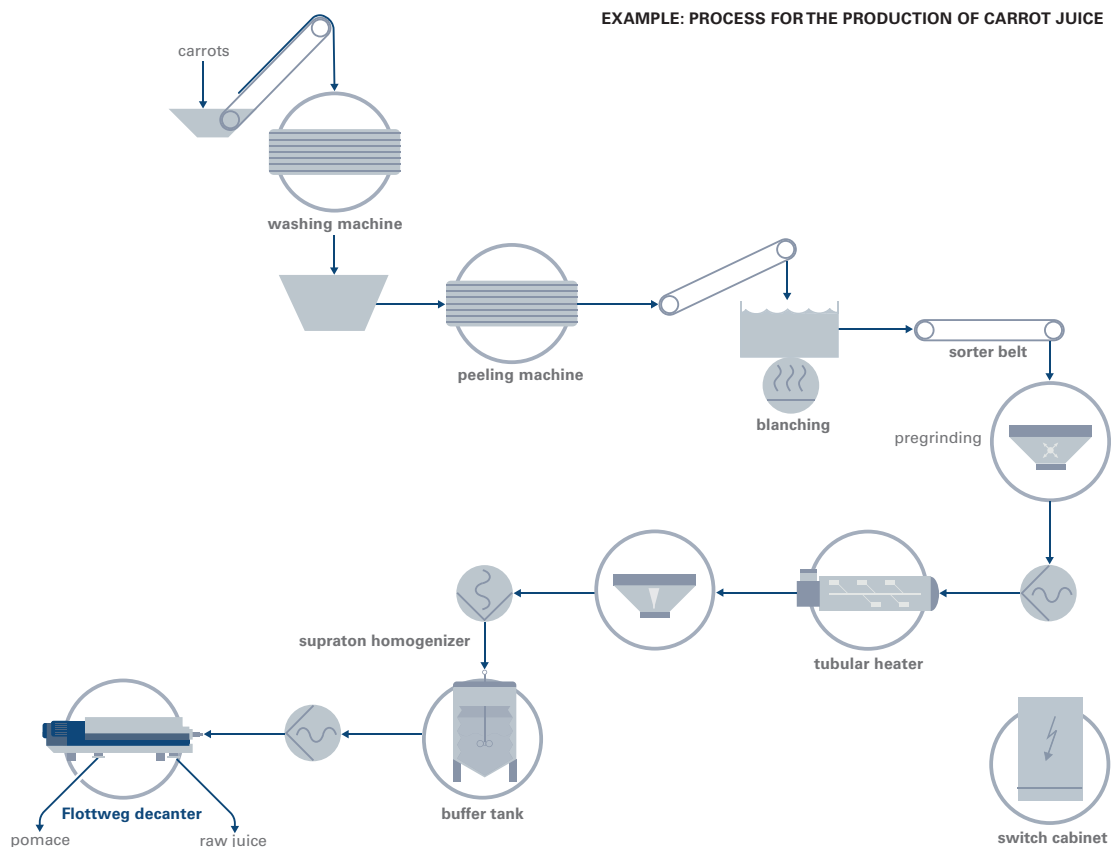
EXAMPLE: PROCESS FOR THE PRODUCTION OF CARROT JUICE

carrots

washing machine

peeling machine

blanching

sorter belt

pregrinding

tubular heater

supraton homogenizer

buffer tank

Flottweg decanter

pomace

raw juice

switch cabinet